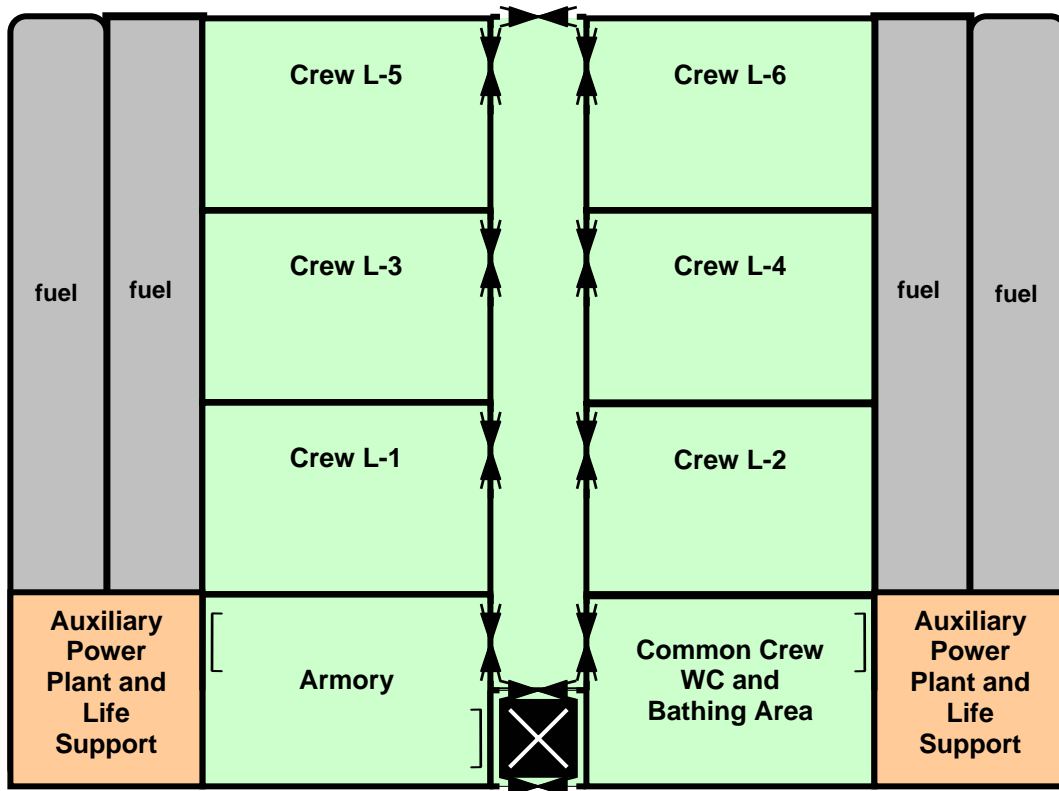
Crew L-5

Crew L-6

fuel

fuel

Crew L-3

Crew L-4

fuel

fuel

Crew L-1

Crew L-2

Auxiliary Power Plant and Life Support

Armory

Common Crew WC and Bathing Area

Auxiliary Power Plant and Life Support